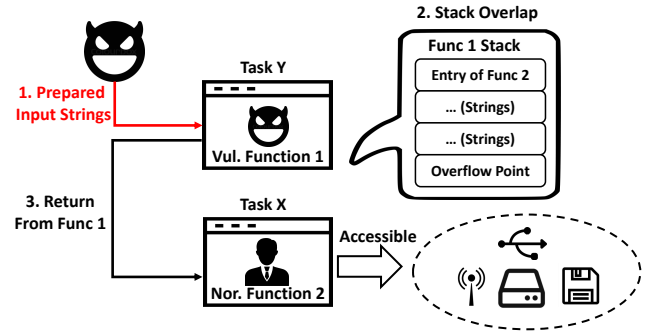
1. Prepared Input Strings

Task Y

Vul. Function 1

2. Stack Overlap

Func 1 Stack

Entry of Func 2

… (Strings)

… (Strings)

Overflow Point

3. Return From Func 1

Task X

Nor. Function 2

Accessible